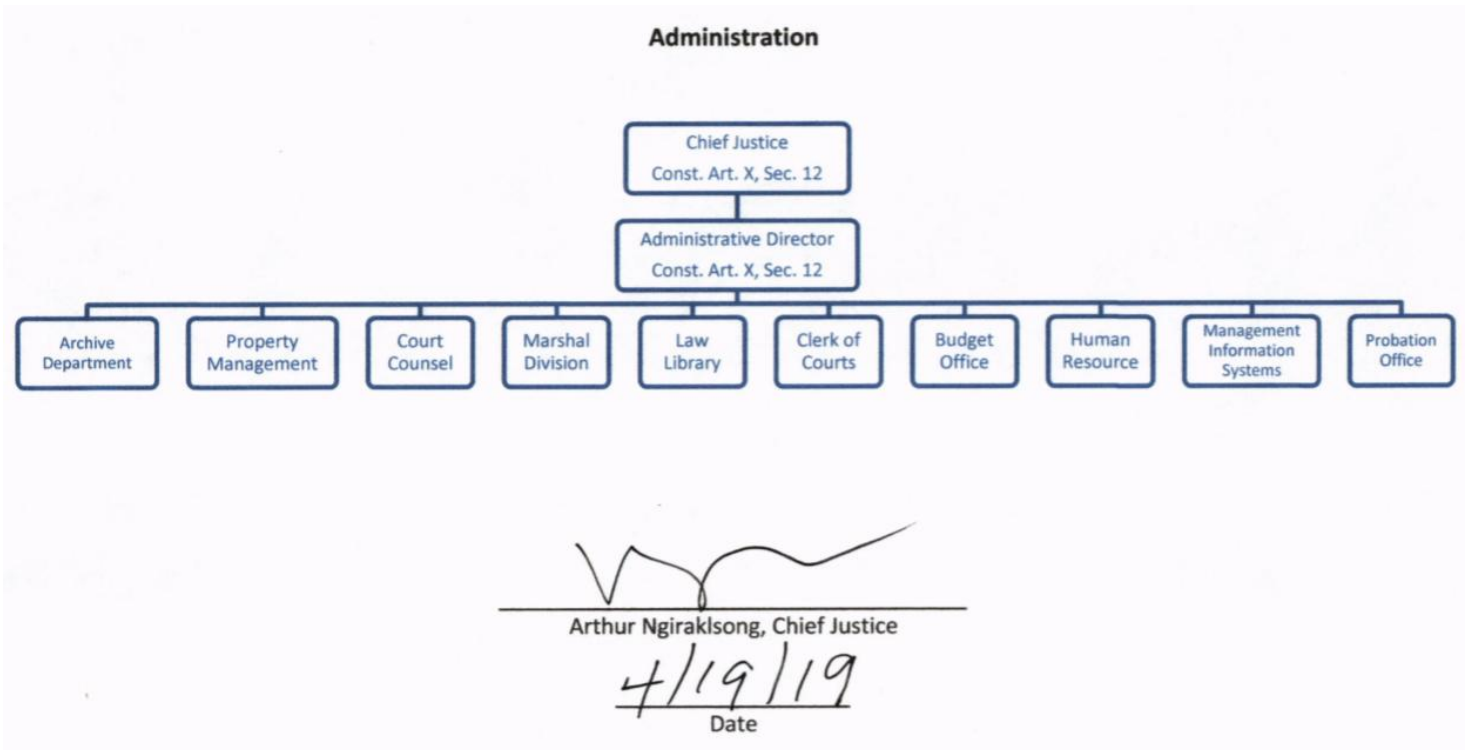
Administration

Chief Justice
Const. Art. X, Sec. 12

Administrative Director
Const. Art. X, Sec. 12

Archive Department

Property Management

Court Counsel

Marshal Division

Law Library

Clerk of Courts

Budget Office

Human Resource

Management Information Systems

Probation Office

Arthur Ngiraklsong, Chief Justice

4/19/19
Date